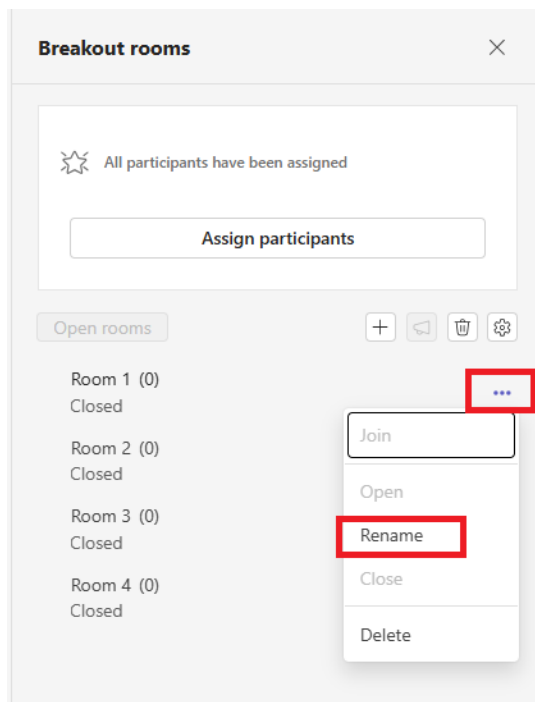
Breakout rooms

All participants have been assigned

Assign participants

Open rooms

Room 1 (0)
Closed

Room 2 (0)
Closed

Room 3 (0)
Closed

Room 4 (0)
Closed

...

Join

Open

Rename

Close

Delete